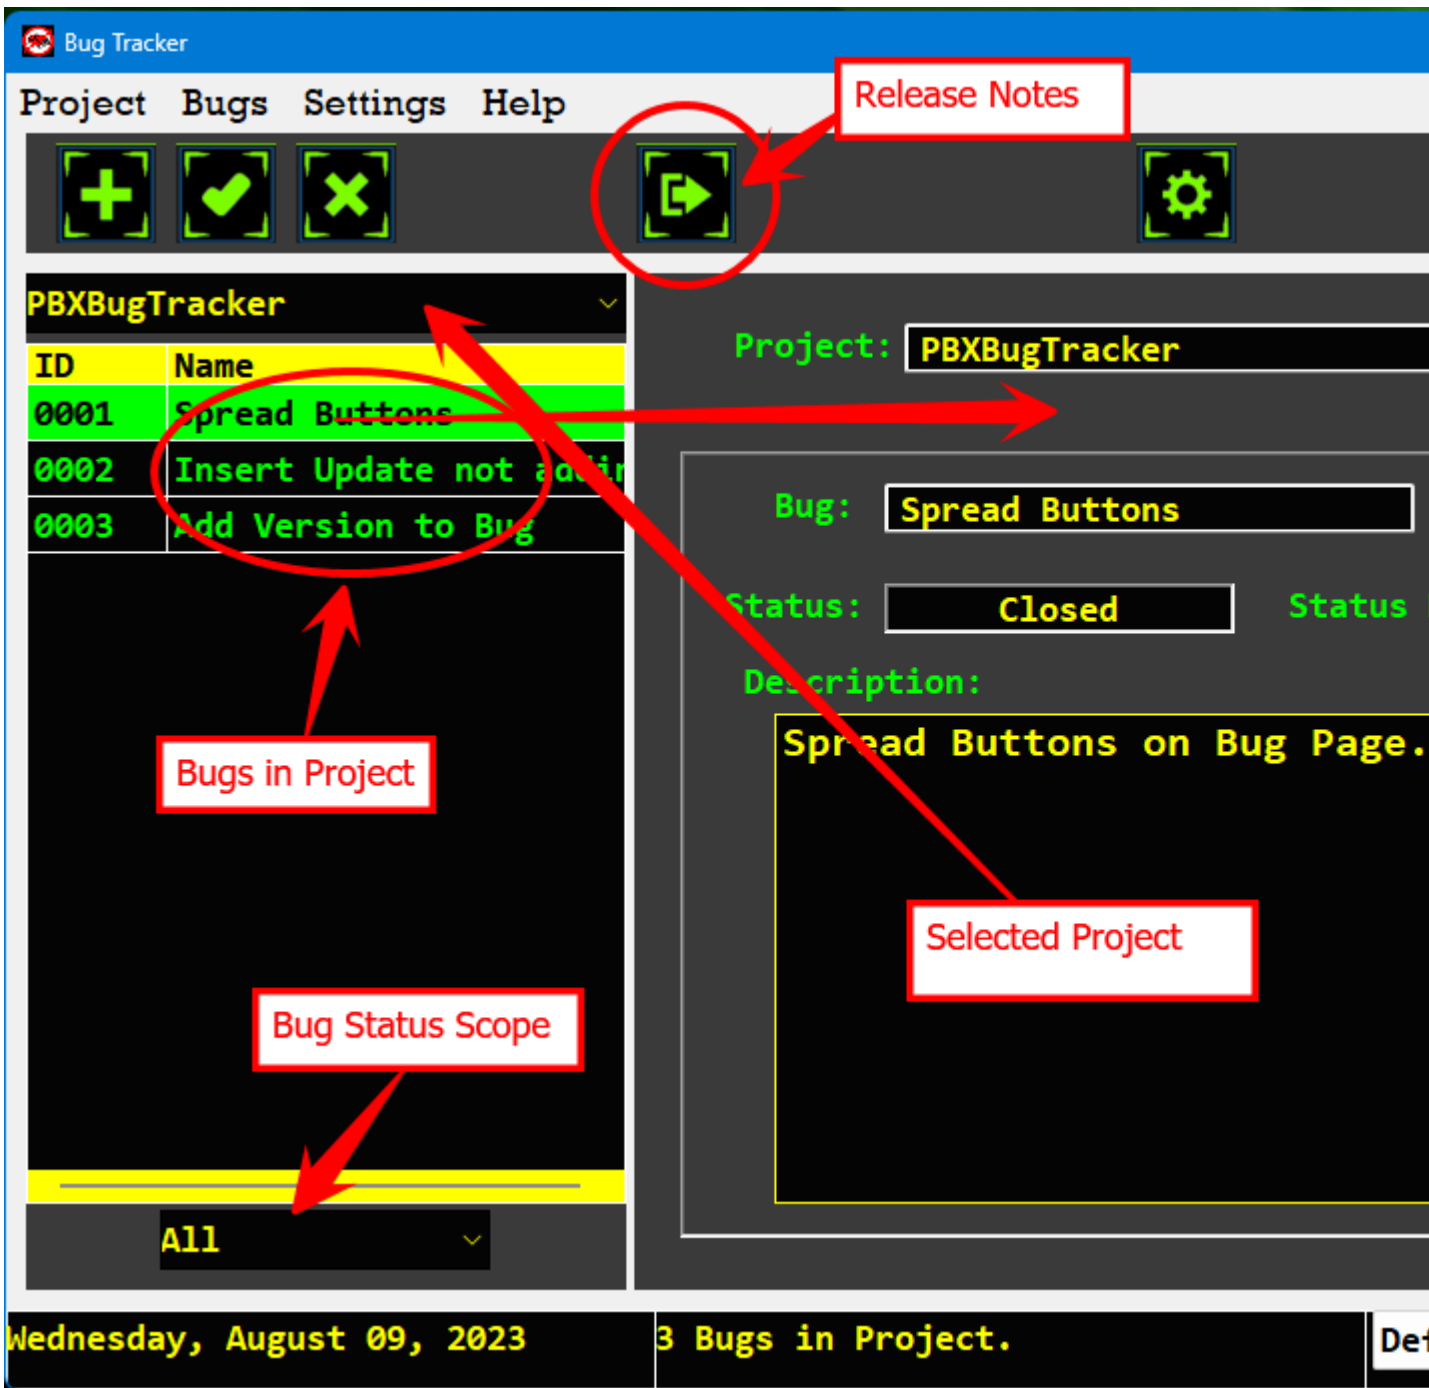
Bug Tracker

Project Bugs Settings Help

Release Notes

PBXBugTracker

| ID | Name |
|---|---|
| 0001 | Spread Buttons |
| 0002 | Insert Update not addin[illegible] |
| 0003 | Add Version to Bug |

Project: PBXBugTracker

Bug: Spread Buttons

Status: Closed

Status

Description:

Spread Buttons on Bug Page.

Bugs in Project

Selected Project

Bug Status Scope

All

Wednesday, August 09, 2023

3 Bugs in Project.

De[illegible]